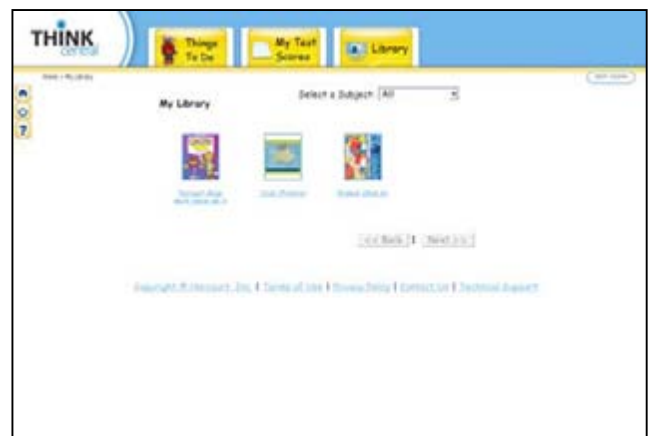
THINK central

Things To Do

My Test Scores

Library

Home > My Library

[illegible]

My Library

Select a Subject All

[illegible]

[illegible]

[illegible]

<< Back 1 Next >>

Copyright © Harcourt, Inc. | Terms of Use | Privacy Policy | Contact Us | Technical Support